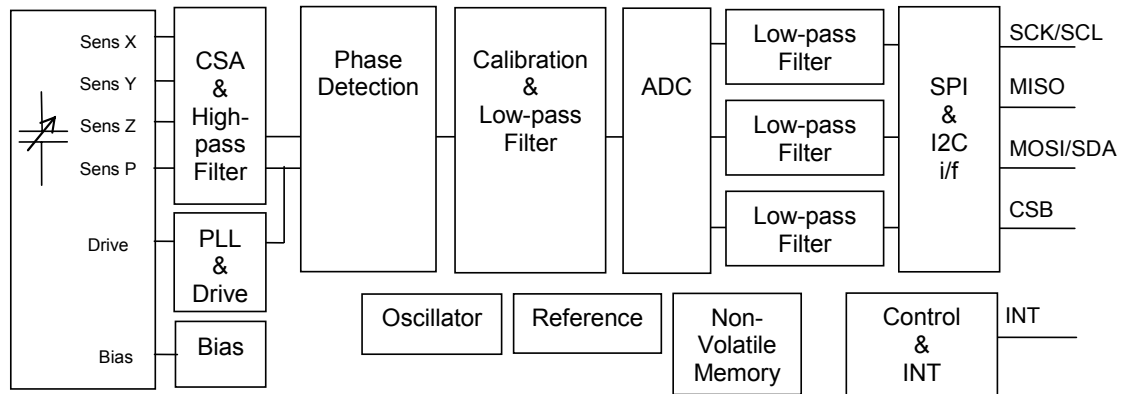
Sens X
Sens Y
Sens Z
Sens P
Drive
Bias

CSA & High-pass Filter

PLL & Drive

Bias

Phase Detection

Calibration & Low-pass Filter

ADC

Low-pass Filter

Low-pass Filter

Low-pass Filter

SPI & I2C i/f

SCK/SCL
MISO
MOSI/SDA
CSB

Oscillator

Reference

Non-Volatile Memory

Control & INT

INT